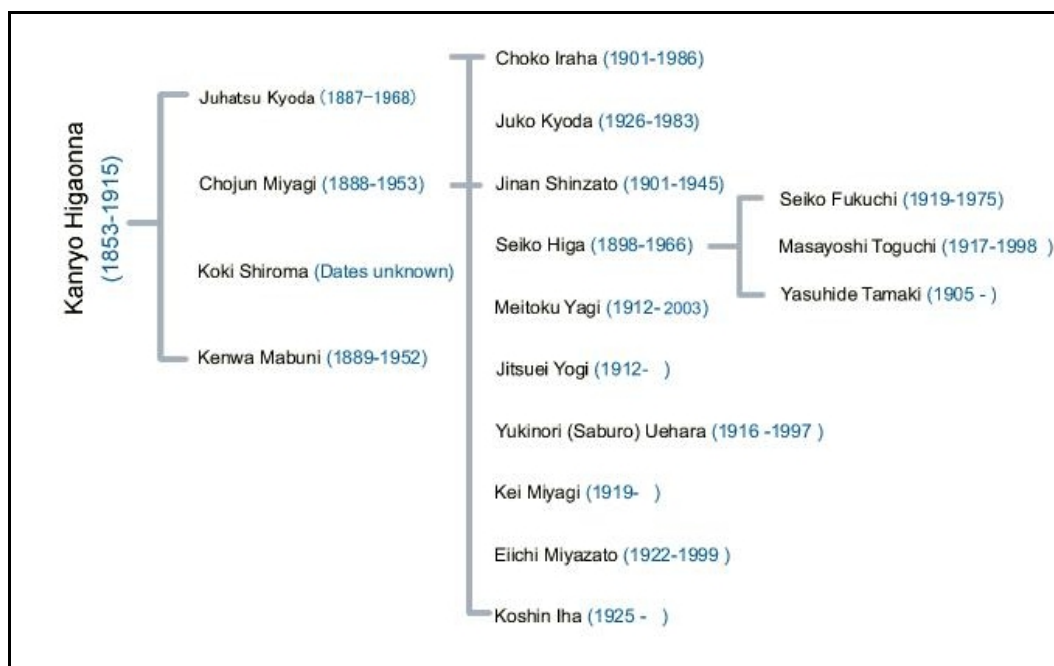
Kanryo Higaonna (1853-1915)

Juhatsu Kyoda (1887–1968)

Chojun Miyagi (1888-1953)

Koki Shiroma (Dates unknown)

Kenwa Mabuni (1889-1952)

Choko Iraha (1901-1986)

Juko Kyoda (1926-1983)

Jinan Shinzato (1901-1945)

Seiko Higa (1898-1966)

Meitoku Yagi (1912-2003)

Jitsuei Yogi (1912- )

Yukinori (Saburo) Uehara (1916 -1997 )

Kei Miyagi (1919- )

Eiichi Miyazato (1922-1999 )

Koshin Iha (1925 - )

Seiko Fukuchi (1919-1975)

Masayoshi Toguchi (1917-1998 )

Yasuhide Tamaki (1905 - )